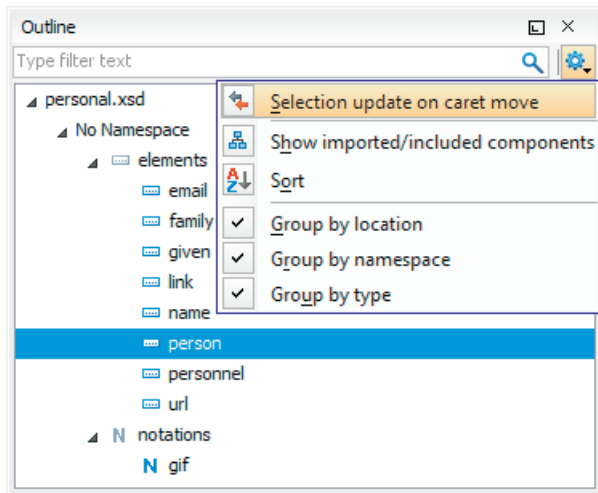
Outline

Type filter text

personal.xsd
No Namespace
elements
email
family
given
link
name
person
personnel
url
N notations
N gif

Selection update on caret move
Show imported/included components
Sort
Group by location
Group by namespace
Group by type